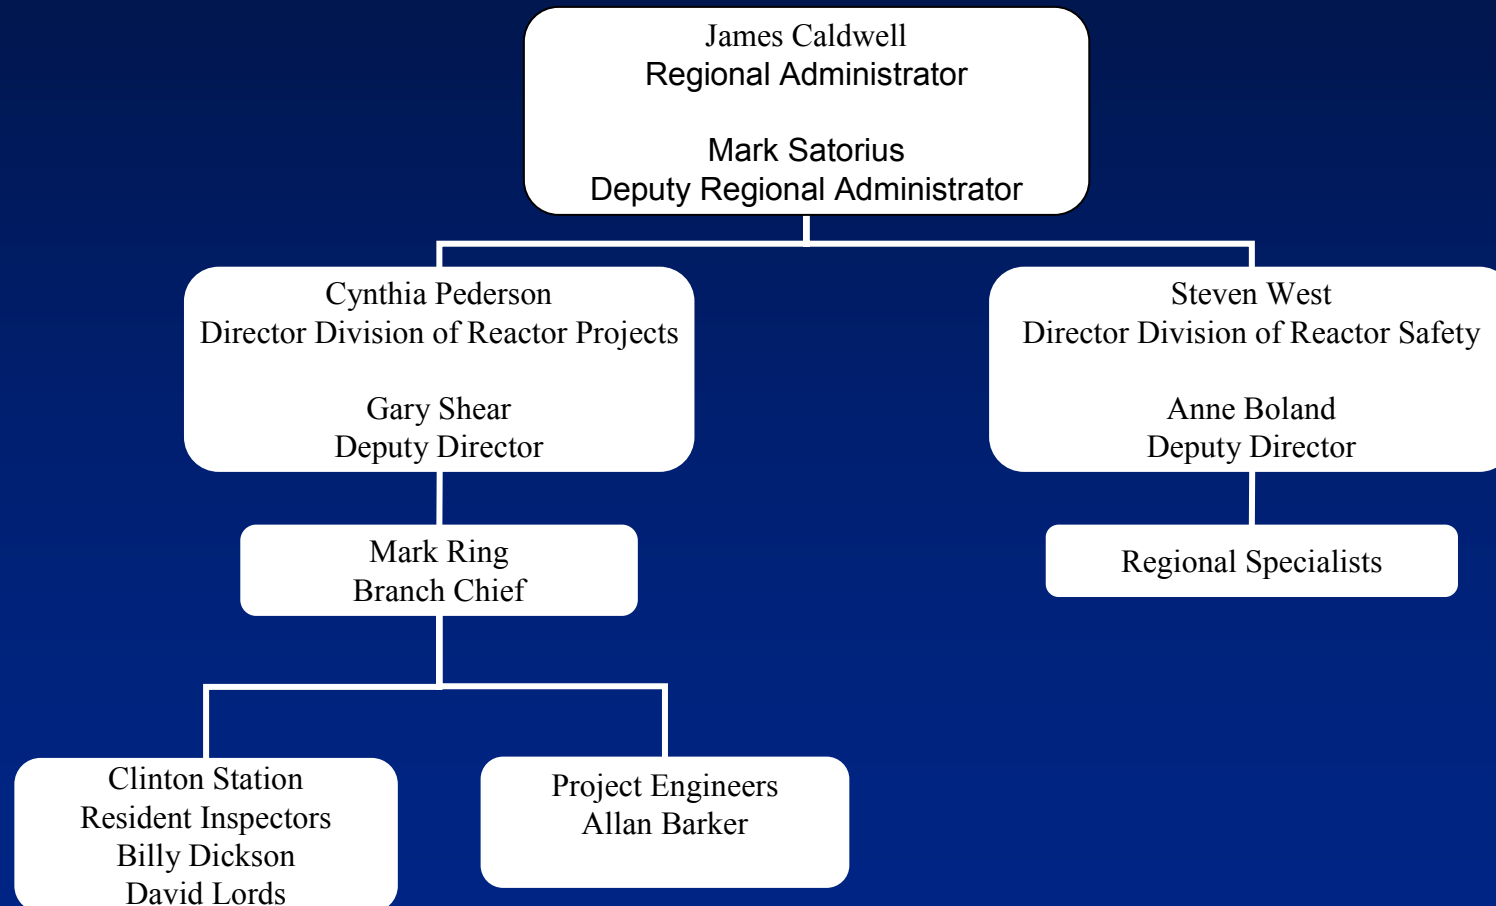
James Caldwell
Regional Administrator

Mark Satorius
Deputy Regional Administrator

Cynthia Pederson
Director Division of Reactor Projects

Gary Shear
Deputy Director

Steven West
Director Division of Reactor Safety

Anne Boland
Deputy Director

Mark Ring
Branch Chief

Regional Specialists

Clinton Station
Resident Inspectors
Billy Dickson
David Lords

Project Engineers
Allan Barker